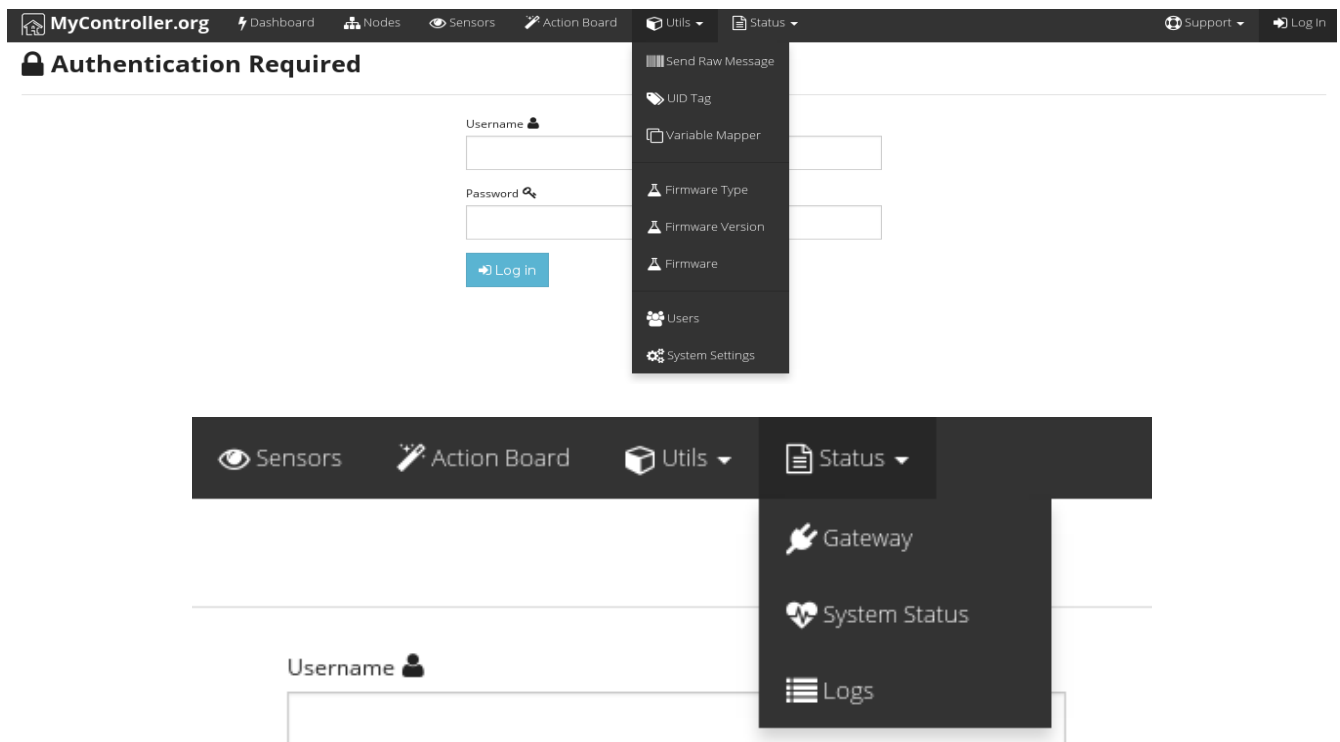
MyController.org Dashboard Nodes Sensors Action Board Utils Status Support Log In

Authentication Required

Send Raw Message
UID Tag
Variable Mapper
Firmware Type
Firmware Version
Firmware
Users
System Settings

Username

Password

Log in

Sensors Action Board Utils Status

Gateway
System Status
Logs

Username